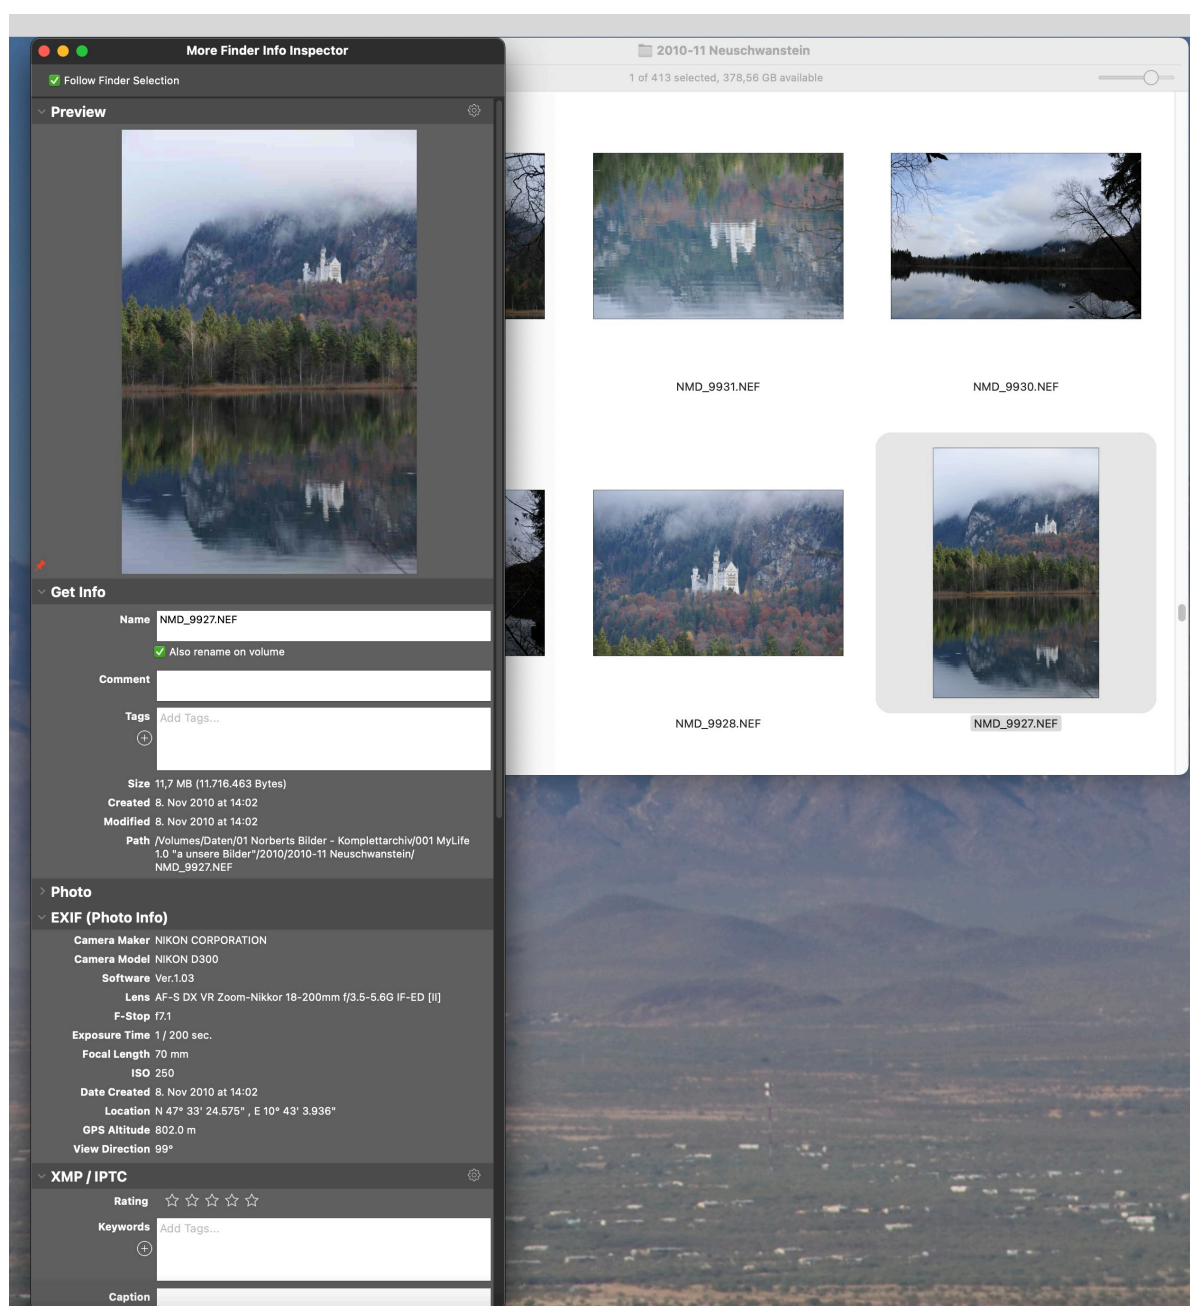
More Finder Info Inspector

Follow Finder Selection

Preview

Get Info

Name NMD_9927.NEF

Also rename on volume

Comment

Tags Add Tags...

Size 11,7 MB (11.716.463 Bytes)
Created 8. Nov 2010 at 14:02
Modified 8. Nov 2010 at 14:02
Path /Volumes/Daten/01 Norberts Bilder - Komplettarchiv/001 MyLife 1.0 "a unsere Bilder"/2010/2010-11 Neuschwanstein/NMD_9927.NEF

Photo

EXIF (Photo Info)

Camera Maker NIKON CORPORATION
Camera Model NIKON D300
Software Ver.1.03
Lens AF-S DX VR Zoom-Nikkor 18-200mm f/3.5-5.6G IF-ED [II]
F-Stop f7.1
Exposure Time 1 / 200 sec.
Focal Length 70 mm
ISO 250
Date Created 8. Nov 2010 at 14:02
Location N 47° 33' 24.575" , E 10° 43' 3.936"
GPS Altitude 802.0 m
View Direction 99°

XMP / IPTC

Rating ☆☆☆☆☆

Keywords Add Tags...

Caption

2010-11 Neuschwanstein

1 of 413 selected, 378,56 GB available

NMD_9931.NEF

NMD_9930.NEF

NMD_9928.NEF

NMD_9927.NEF